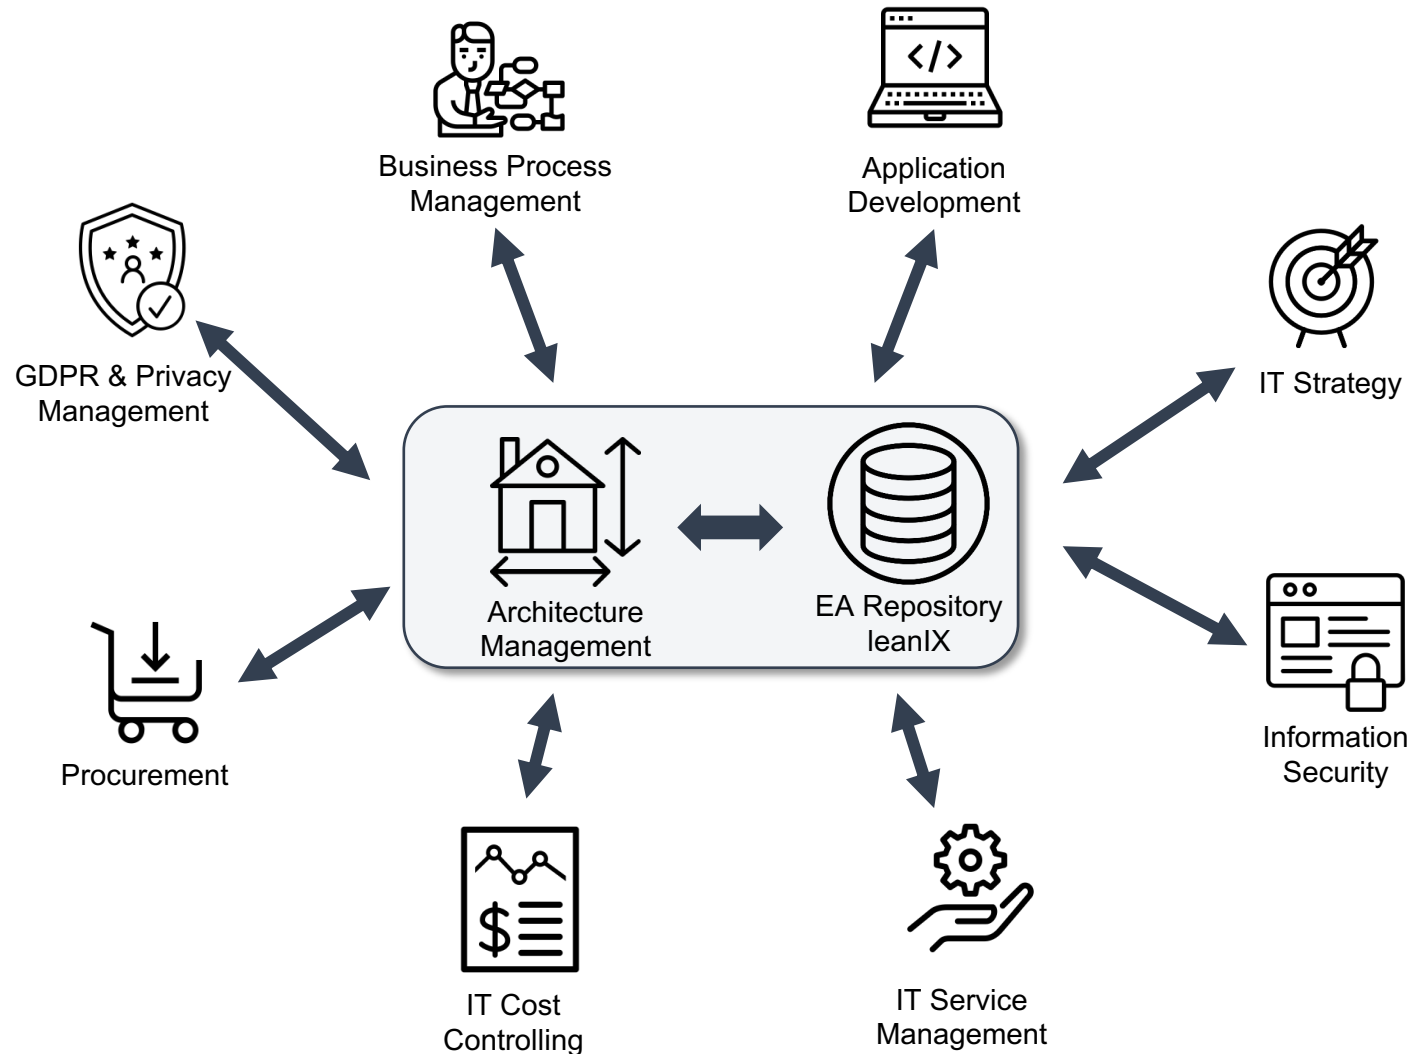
Business Process Management

Application Development

GDPR & Privacy Management

IT Strategy

Architecture Management

EA Repository leanIX

Information Security

Procurement

IT Cost Controlling

IT Service Management